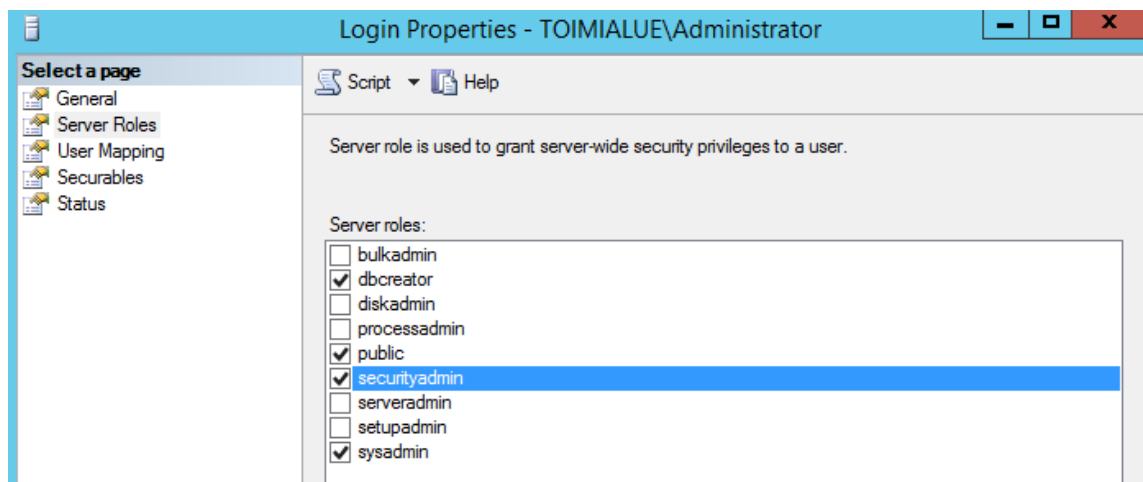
Login Properties - TOIMIALUE\Administrator

Select a page
General
Server Roles
User Mapping
Securables
Status

Script ▾ Help

Server role is used to grant server-wide security privileges to a user.

Server roles:
☐ bulkadmin
☑ dbcreator
☐ diskadmin
☐ processadmin
☑ public
☑ securityadmin
☐ serveradmin
☐ setupadmin
☑ sysadmin